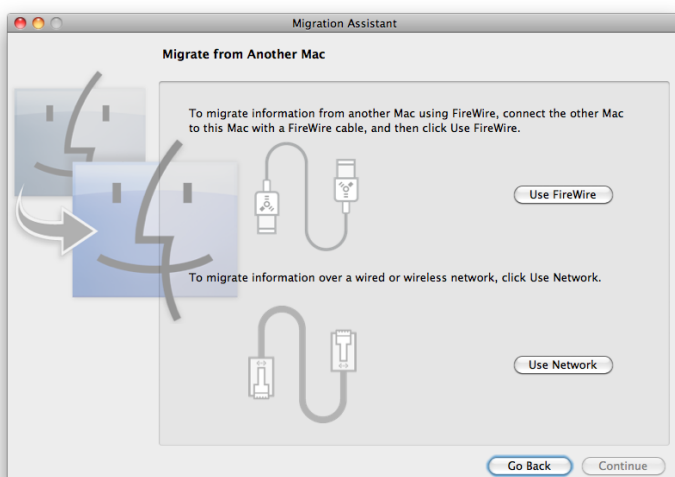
Migration Assistant

Migrate from Another Mac

To migrate information from another Mac using FireWire, connect the other Mac to this Mac with a FireWire cable, and then click Use FireWire.

Use FireWire

To migrate information over a wired or wireless network, click Use Network.

Use Network

Go Back

Continue